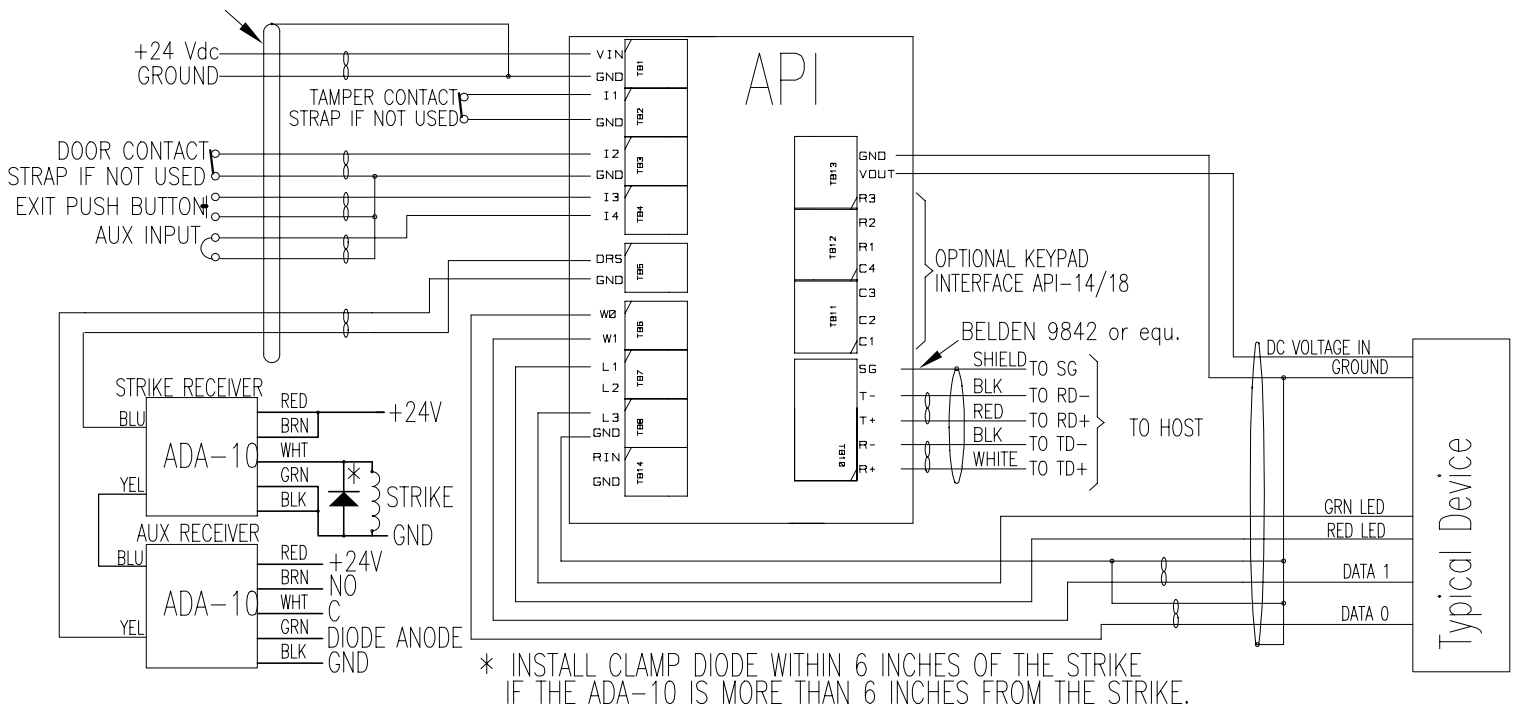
+24 Vdc
GROUND
TAMPER CONTACT
STRAP IF NOT USED
DOOR CONTACT
STRAP IF NOT USED
EXIT PUSH BUTTON
AUX INPUT

API

VIN
GND
TB1
I1
GND
TB2
I2
GND
TB3
I3
I4
TB4
DRS
GND
TB5
W0
W1
TB6
L1
L2
TB7
L3
GND
TB8
RIN
GND
TB14

GND
VOUT
TB13
R3
R2
R1
C4
TB12
C3
C2
C1
TB11

OPTIONAL KEYPAD INTERFACE API-14/18

BELDEN 9842 or equ.
SG
T-
T+
R-
R+
TB10
SHIELD TO SG
BLK TO RD-
RED TO RD+
BLK TO TD-
WHITE TO TD+
TO HOST

STRIKE RECEIVER
BLU
YEL
ADA-10
RED
BRN
WHT
GRN
BLK
+24V
*
STRIKE
GND

AUX RECEIVER
BLU
YEL
ADA-10
RED
BRN
WHT
GRN
BLK
+24V
NO
C
DIODE ANODE
GND

DC VOLTAGE IN
GROUND
GRN LED
RED LED
DATA 1
DATA 0
Typical Device

* INSTALL CLAMP DIODE WITHIN 6 INCHES OF THE STRIKE IF THE ADA-10 IS MORE THAN 6 INCHES FROM THE STRIKE.